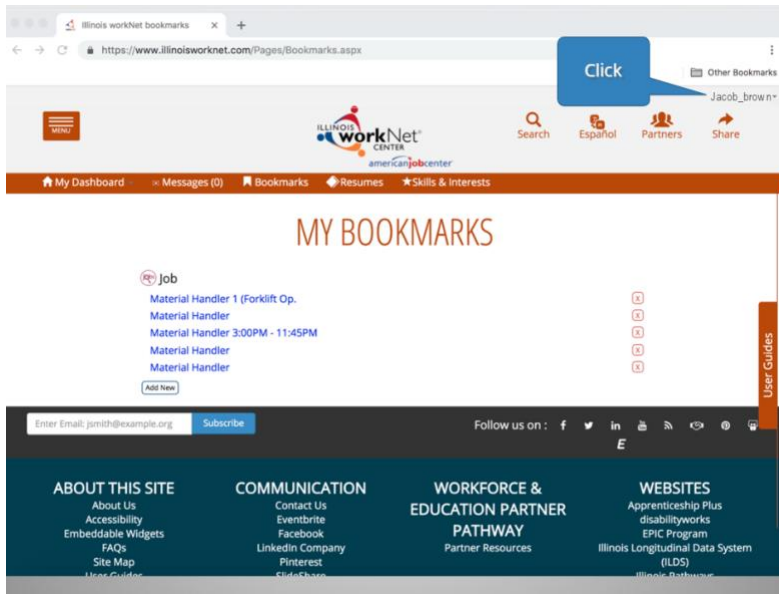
Illinois workNet bookmarks × +

https://www.illinoisworknet.com/Pages/Bookmarks.aspx

Click

Other Bookmarks

Jacob_brown

MENU

ILLINOIS workNet CENTER

americanjobcenter

Search Español Partners Share

My Dashboard Messages (0) Bookmarks Resumes Skills & Interests

MY BOOKMARKS

Job

Material Handler 1 (Forklift Op.

Material Handler

Material Handler 3:00PM - 11:45PM

Material Handler

Material Handler

Add New

User Guides

Enter Email: jsmith@example.org Subscribe

Follow us on :

E

ABOUT THIS SITE
About Us
Accessibility
Embeddable Widgets
FAQs
Site Map
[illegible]

COMMUNICATION
Contact Us
Eventbrite
Facebook
LinkedIn Company
Pinterest
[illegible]

WORKFORCE & EDUCATION PARTNER PATHWAY
Partner Resources

WEBSITES
Apprenticeship Plus
disabilityworks
EPIC Program
Illinois Longitudinal Data System (ILDS)
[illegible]